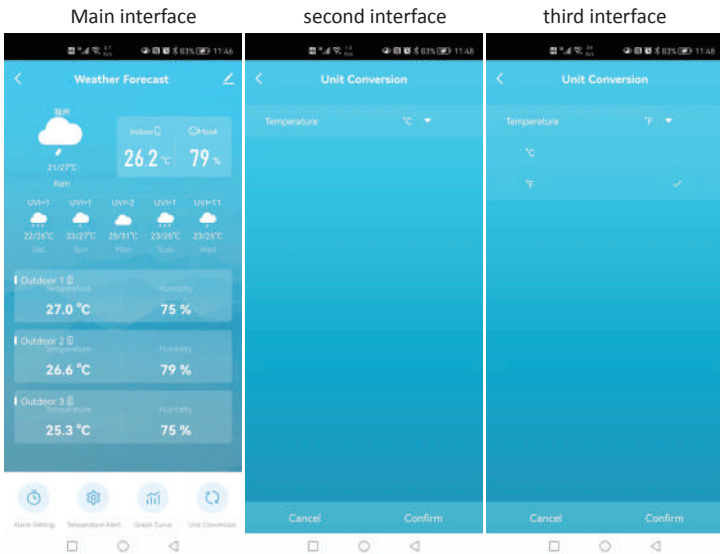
Main interface

second interface

third interface

11:46

Weather Forecast

福州

21/27℃

Rain

Indoor

Moist

26.2 ℃

79 %

UVI=1
22/26℃
Sat

UVI=1
23/27℃
Sun

UVI=2
25/31℃
Mon

UVI=1
23/25℃
Tue

UVI=11
23/25℃
Wed

Outdoor 1
Temperature
27.0 ℃
Humidity
75 %

Outdoor 2
Temperature
26.6 ℃
Humidity
79 %

Outdoor 3
Temperature
25.3 ℃
Humidity
75 %

Alarm Setting

Temperature Alert

Graph Curve

Unit Conversion

11:48

Unit Conversion

Temperature

℃

Cancel

Confirm

11:48

Unit Conversion

Temperature

℉

℃

℉

Cancel

Confirm